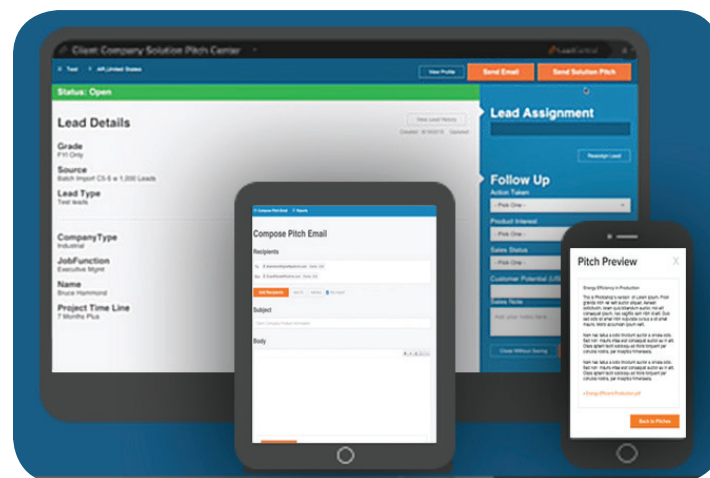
Client Company Solution Pitch Center

LeadCentral

Test

AR,United States

View Profile

Send Email

Send Solution Pitch

Status: Open

Lead Details

View Lead History

Created: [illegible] Updated: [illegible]

Grade
FYI Only

Source
Batch Import CS 6 w 1,000 Leads

Lead Type
Test leads

CompanyType
Industrial

JobFunction
Executive Mgmt

Name
Bruce Hammond

Project Time Line
7 Months Plus

Lead Assignment

Reassign Lead

Follow Up

Action Taken

- Pick One -

Product Interest

- Pick One -

Sales Status

- Pick One -

Customer Potential (U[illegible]

Sales Note

Enter your notes here...

Close Without Saving

Compose Pitch Email

Reports

Compose Pitch Email

Recipients

Add Recipients

Subject

Body

Pitch Preview

X

Energy Efficiency in Production

Back to Pitches